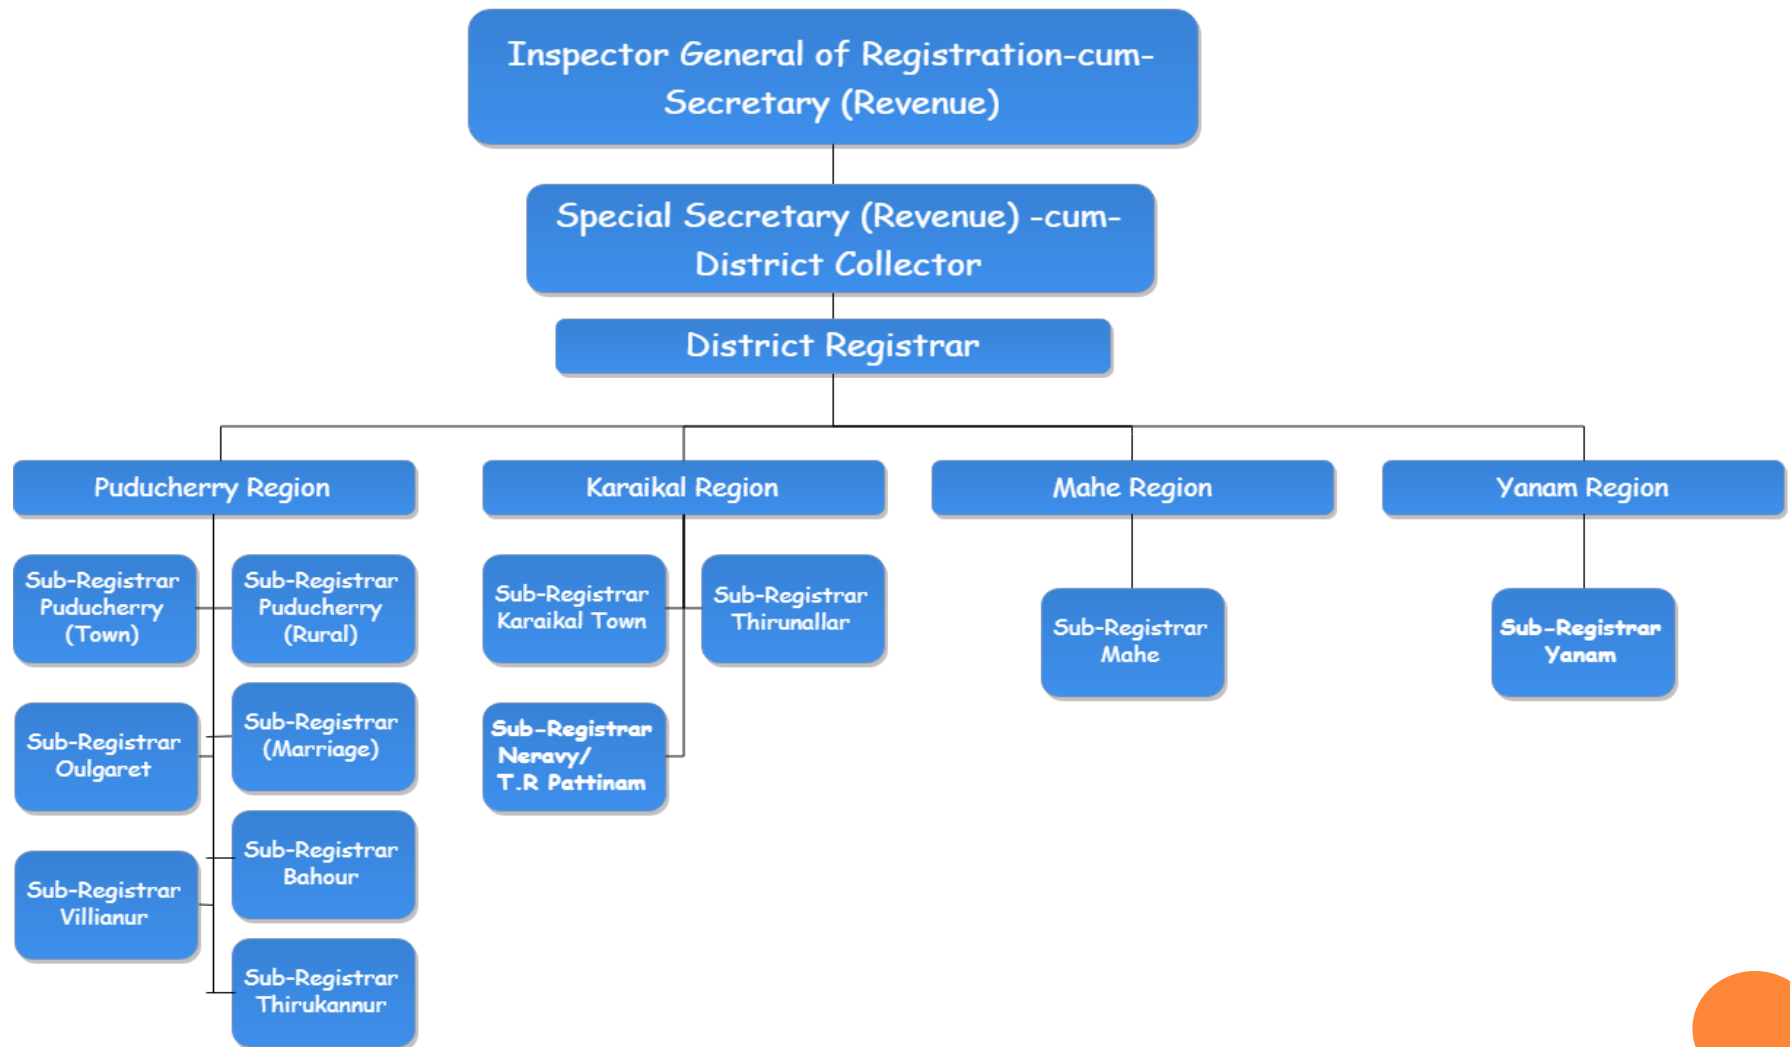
Inspector General of Registration-cum-Secretary (Revenue)

Special Secretary (Revenue) -cum-District Collector

District Registrar

Puducherry Region

Sub-Registrar Puducherry (Town)

Sub-Registrar Puducherry (Rural)

Sub-Registrar Oulgaret

Sub-Registrar (Marriage)

Sub-Registrar Villianur

Sub-Registrar Bahour

Sub-Registrar Thirukannur

Karaikal Region

Sub-Registrar Karaikal Town

Sub-Registrar Thirunallar

Sub-Registrar Neravy/ T.R Pattinam

Mahe Region

Sub-Registrar Mahe

Yanam Region

Sub-Registrar Yanam